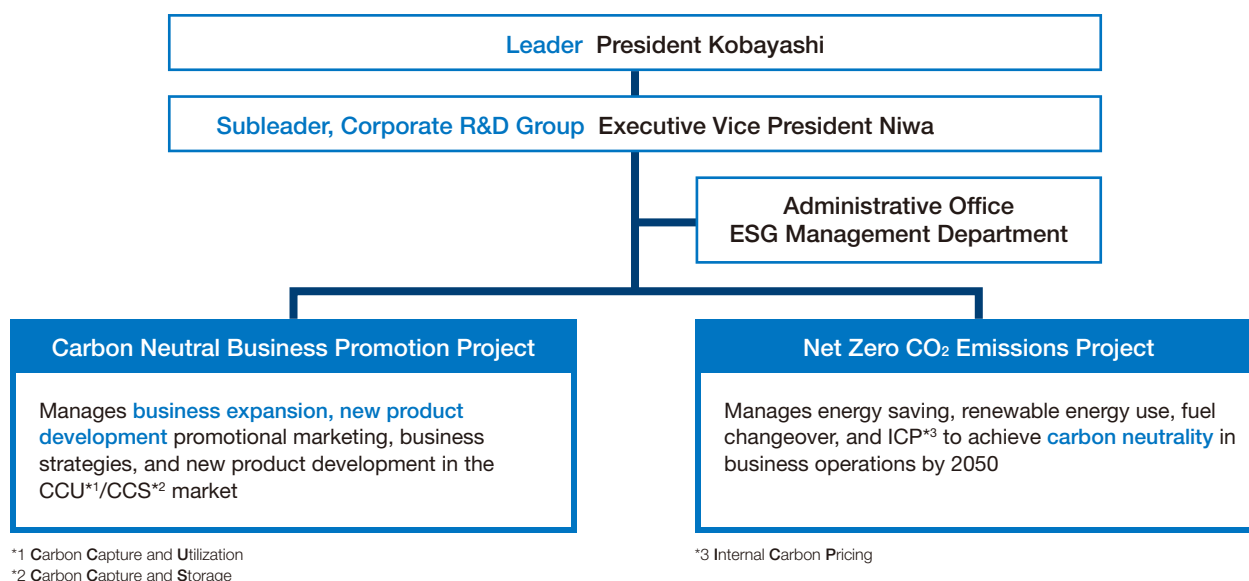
Leader President Kobayashi

Subleader, Corporate R&D Group Executive Vice President Niwa

Administrative Office
ESG Management Department

Carbon Neutral Business Promotion Project

Manages business expansion, new product development promotional marketing, business strategies, and new product development in the CCU*1/CCS*2 market

Net Zero $CO_2$ Emissions Project

Manages energy saving, renewable energy use, fuel changeover, and ICP*3 to achieve carbon neutrality in business operations by 2050

*1 Carbon Capture and Utilization
*2 Carbon Capture and Storage

*3 Internal Carbon Pricing